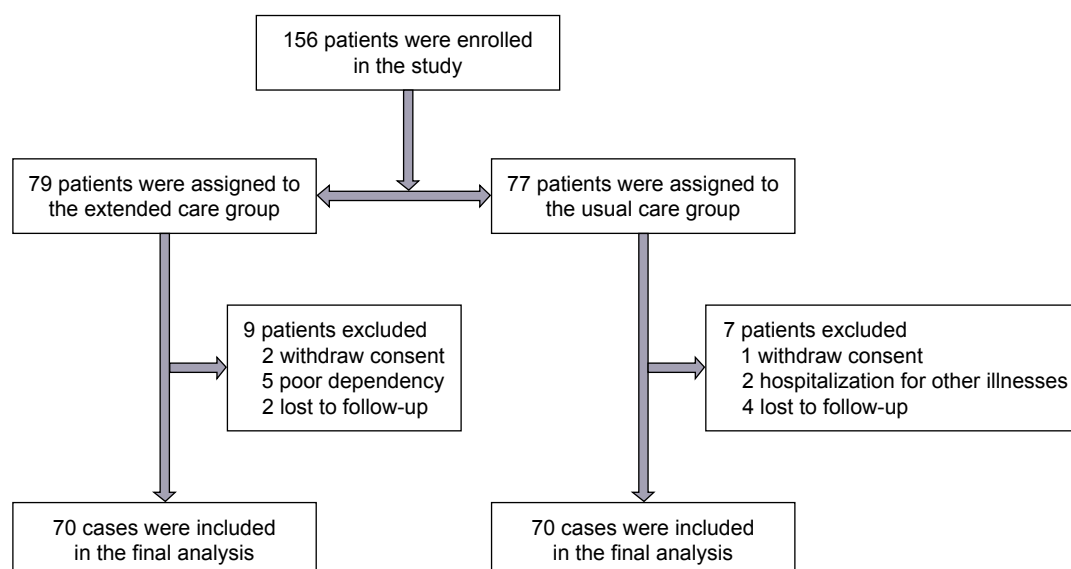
156 patients were enrolled in the study

79 patients were assigned to the extended care group

77 patients were assigned to the usual care group

9 patients excluded
2 withdraw consent
5 poor dependency
2 lost to follow-up

7 patients excluded
1 withdraw consent
2 hospitalization for other illnesses
4 lost to follow-up

70 cases were included in the final analysis

70 cases were included in the final analysis